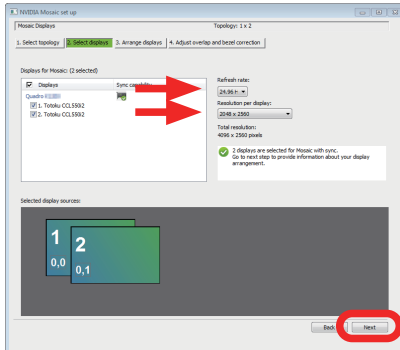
NVIDIA Mosaic set up

Mosaic Displays

Topology: 1 x 2

1. Select topology

2. Select displays

3. Arrange displays

4. Adjust overlap and bezel correction

Displays for Mosaic: (2 selected)

Displays

Sync capability

Quadro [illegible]

1. Totoku CCL559i2

2. Totoku CCL559i2

Refresh rate:

24.96 H

Resolution per display:

2048 x 2560

Total resolution:

4096 x 2560 pixels

2 displays are selected for Mosaic with sync. Go to next step to provide information about your display arrangement.

Selected display sources:

1

0,0

2

0,1

Back

Next